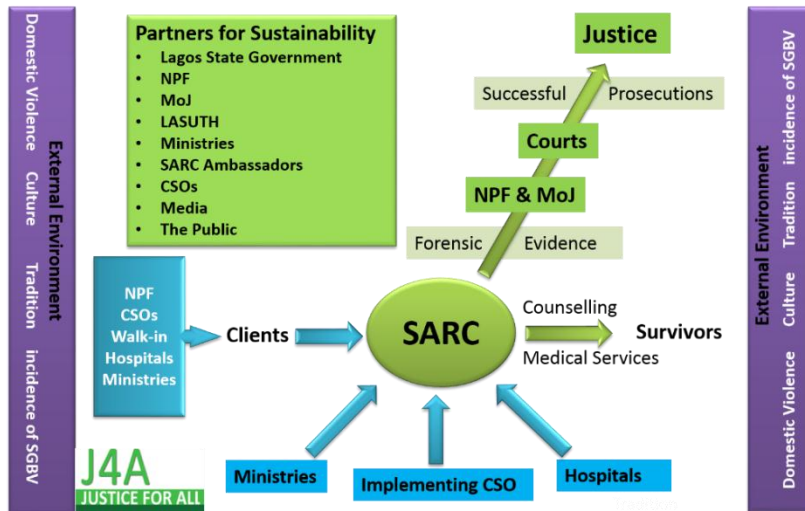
Domestic Violence Culture Tradition incidence of SGBV

External Environment

Partners for Sustainability
- Lagos State Government
- NPF
- MoJ
- LASUTH
- Ministries
- SARC Ambassadors
- CSOs
- Media
- The Public

Justice

Successful Prosecutions

Courts

NPF & MoJ

Forensic Evidence

NPF
CSOs
Walk-in
Hospitals
Ministries

Clients

SARC

Counselling

Survivors

Medical Services

Ministries

Implementing CSO

Hospitals

J4A
JUSTICE FOR ALL

External Environment

incidence of SGBV Tradition Culture Domestic Violence